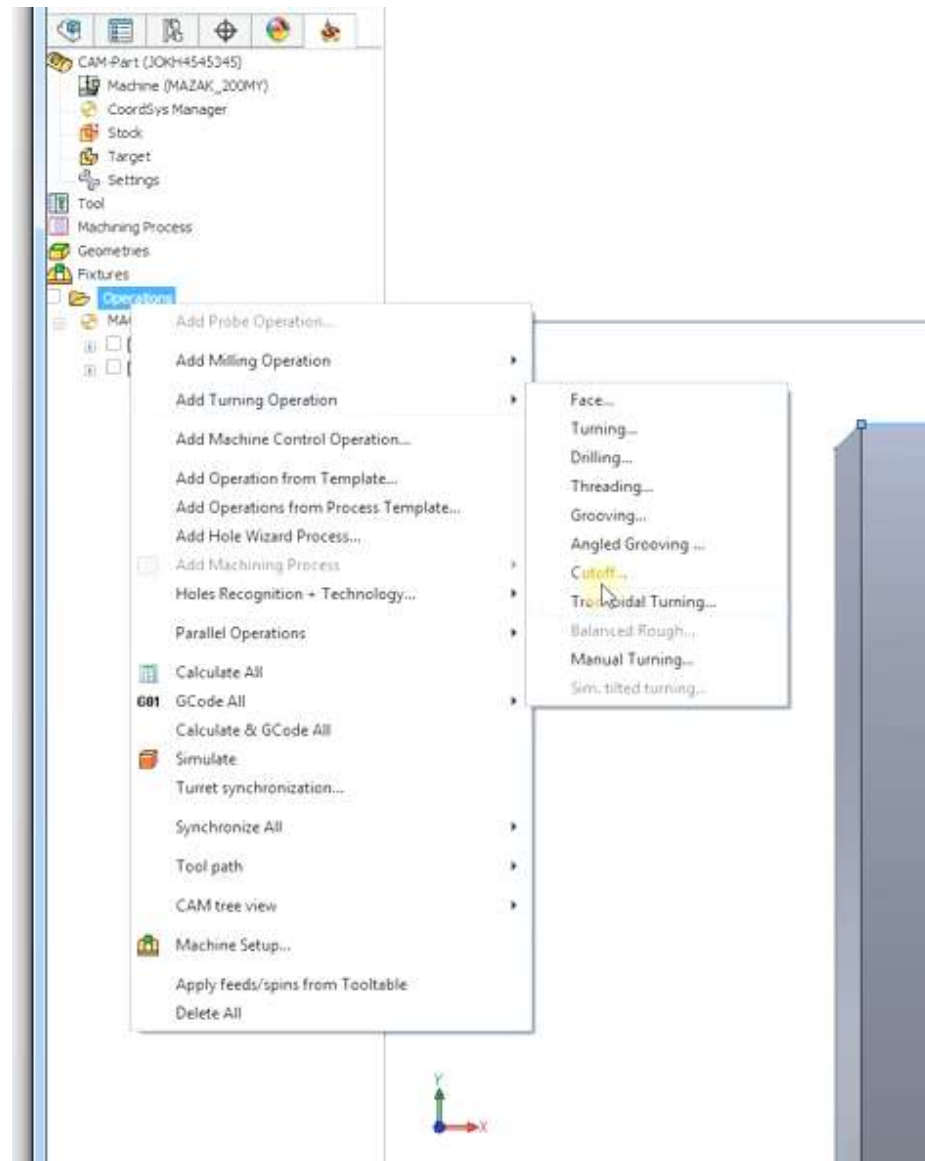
CAM-Part (JOKH4545345)
Machine (MAZAK_200MY)
CoordSys Manager
Stock
Target
Settings
Tool
Machining Process
Geometries
Fixtures
Operations
MA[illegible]

Add Probe Operation...
Add Milling Operation
Add Turning Operation
Add Machine Control Operation...
Add Operation from Template...
Add Operations from Process Template...
Add Hole Wizard Process...
Add Machining Process
Holes Recognition + Technology...
Parallel Operations
Calculate All
G01 GCode All
Calculate & GCode All
Simulate
Turret synchronization...
Synchronize All
Tool path
CAM tree view
Machine Setup...
Apply feeds/spins from Tooltable
Delete All

Face...
Turning...
Drilling...
Threading...
Grooving...
Angled Grooving ...
Cutoff...
Trochoidal Turning...
Balanced Rough...
Manual Turning...
Sim. tilted turning...

Y
X